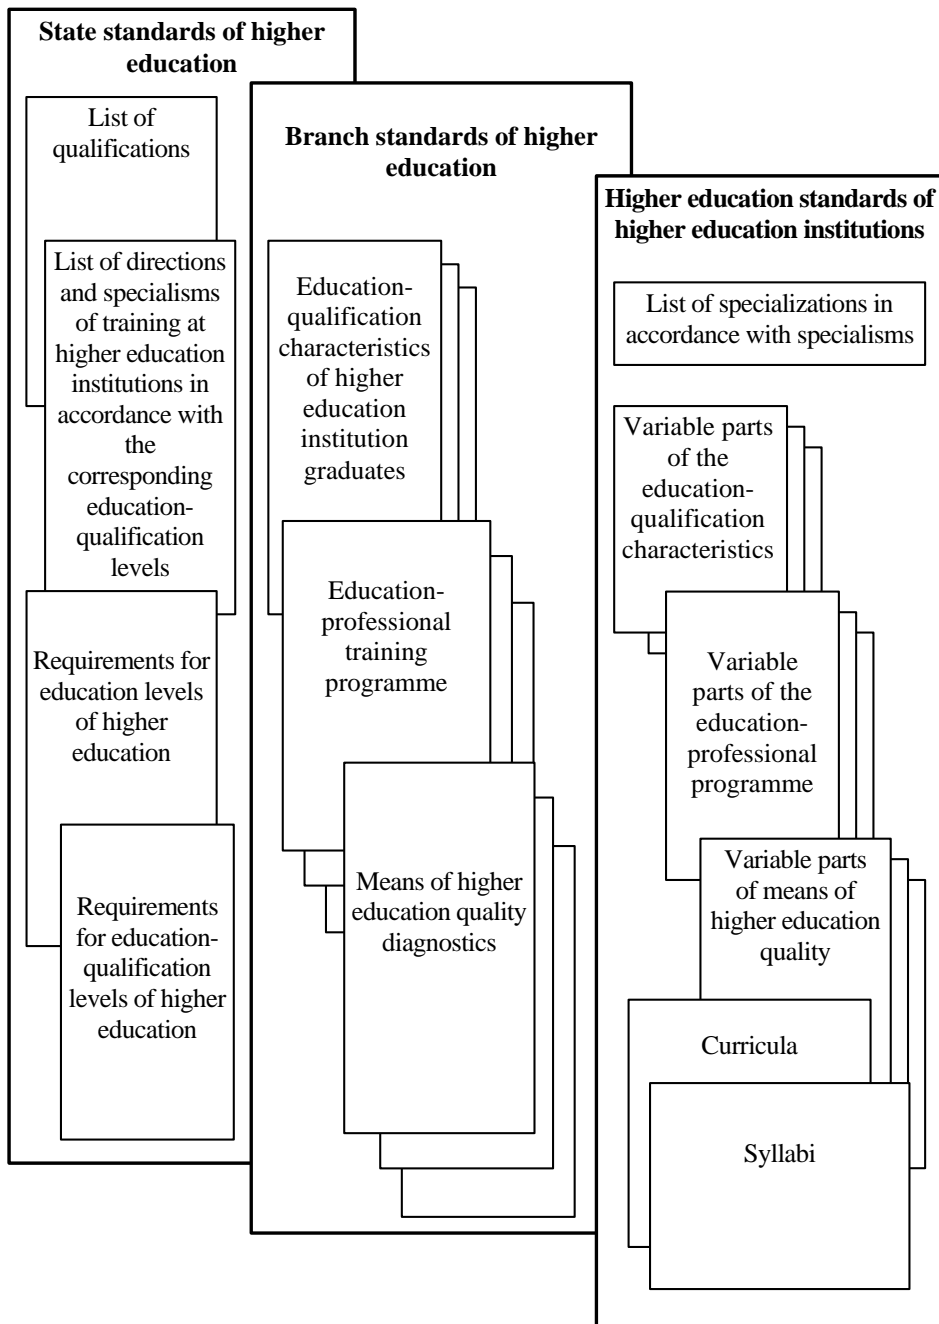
State standards of higher education

List of qualifications

List of directions and specialisms of training at higher education institutions in accordance with the corresponding education-qualification levels

Requirements for education levels of higher education

Requirements for education-qualification levels of higher education

Branch standards of higher education

Education-qualification characteristics of higher education institution graduates

Education-professional training programme

Means of higher education quality diagnostics

Higher education standards of higher education institutions

List of specializations in accordance with specialisms

Variable parts of the education-qualification characteristics

Variable parts of the education-professional programme

Variable parts of means of higher education quality

Curricula

Syllabi